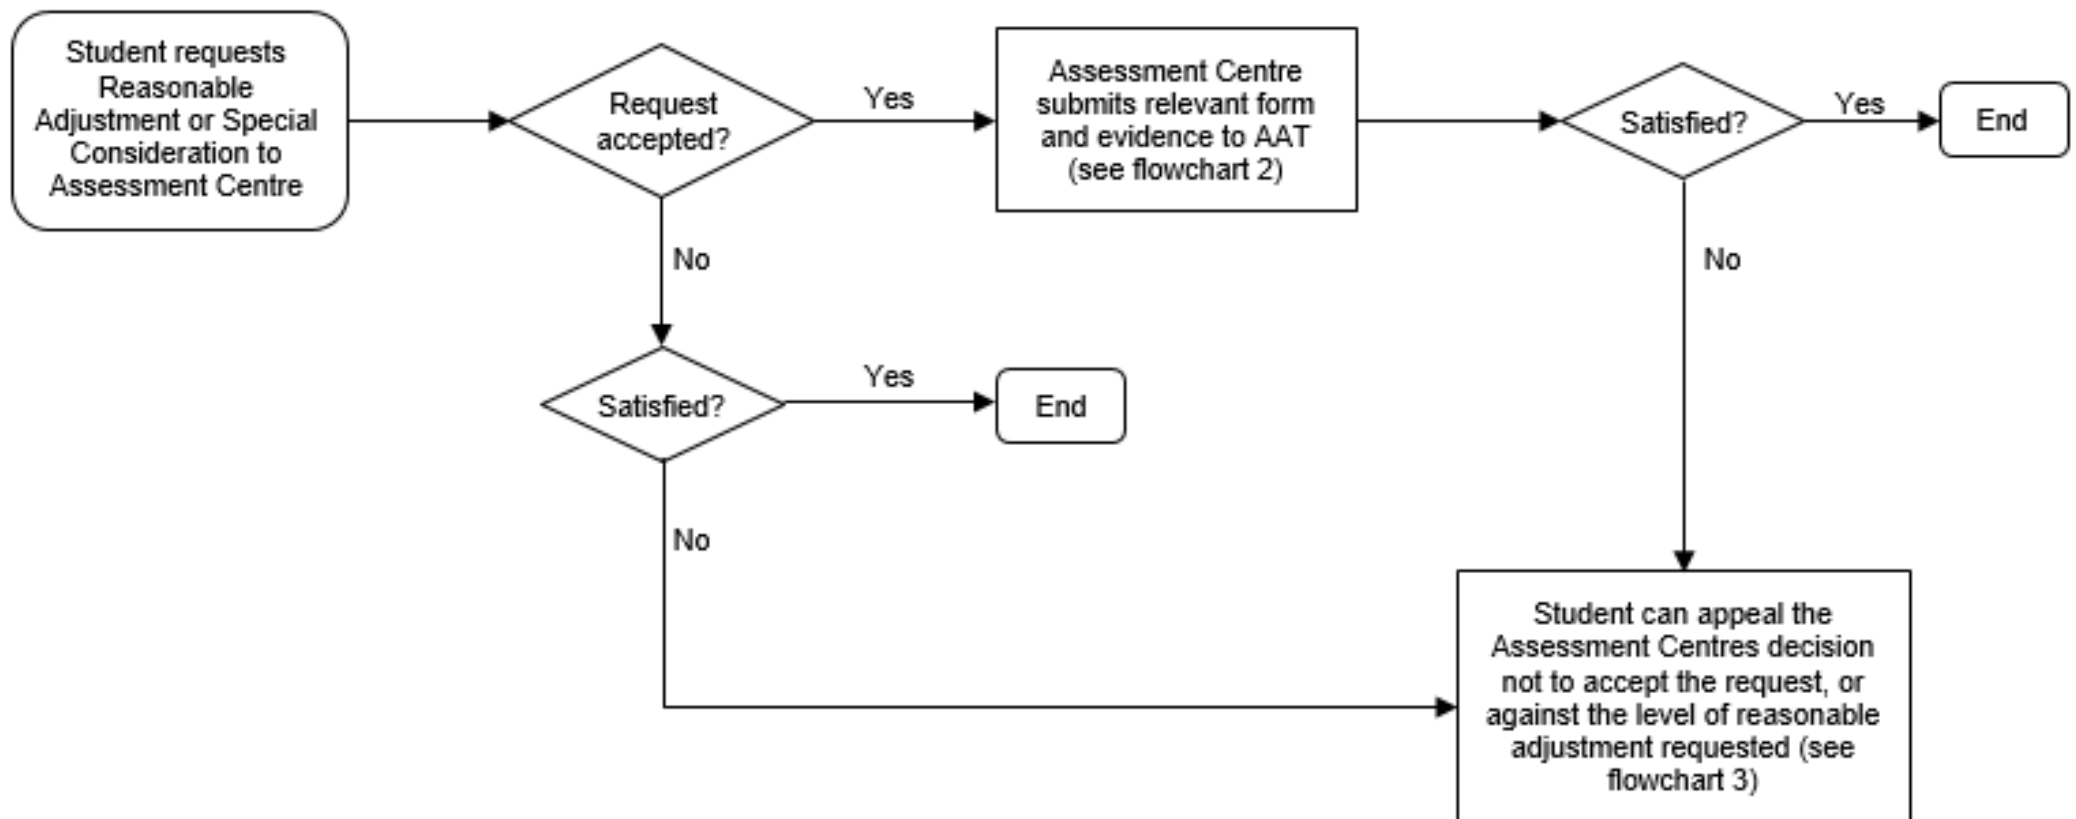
Student requests Reasonable Adjustment or Special Consideration to Assessment Centre

Request accepted?

Yes

Assessment Centre submits relevant form and evidence to AAT (see flowchart 2)

Satisfied?

Yes

End

No

No

Satisfied?

Yes

End

No

Student can appeal the Assessment Centres decision not to accept the request, or against the level of reasonable adjustment requested (see flowchart 3)